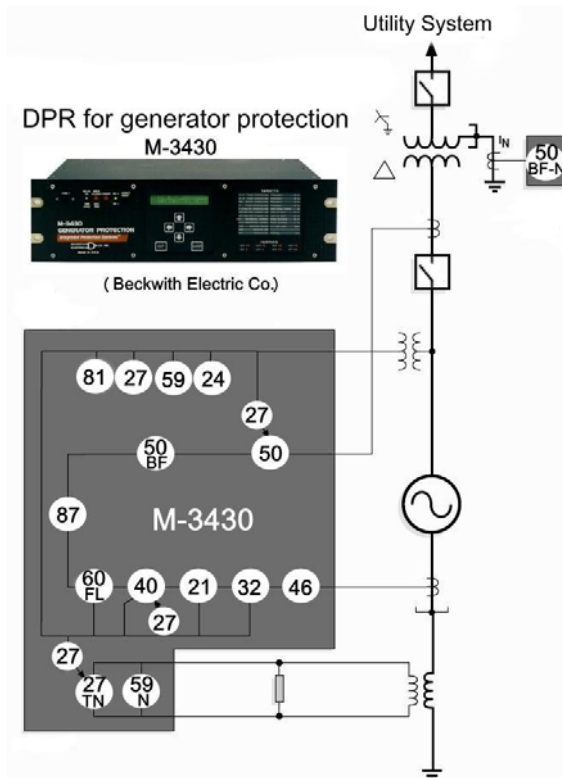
Utility System

DPR for generator protection
M-3430

M-3430
GENERATOR PROTECTION

( Beckwith Electric Co.)

$I_N$

50
BF-N

81 27 59 24

27

50
BF

50

87

M-3430

60
FL

40

27

21 32 46

27

27
TN

59
N